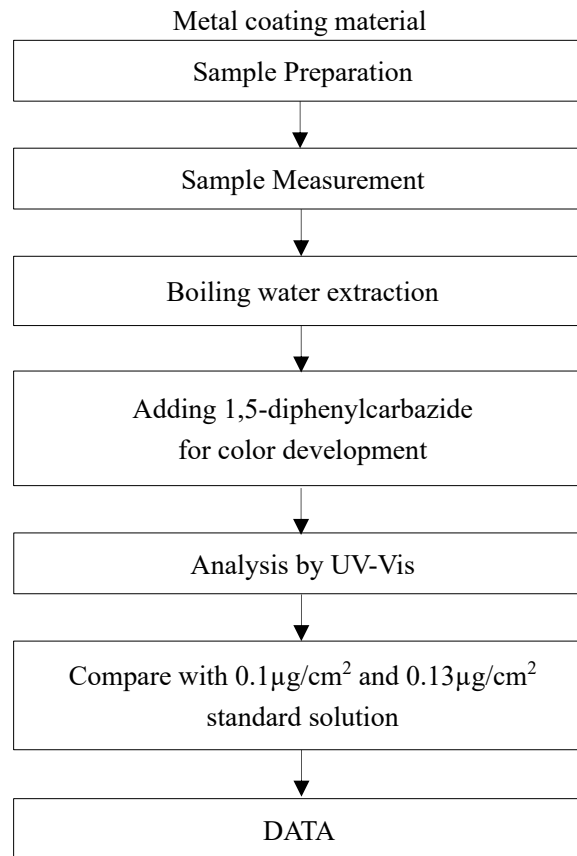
Metal coating material

Sample Preparation

Sample Measurement

Boiling water extraction

Adding 1,5-diphenylcarbazide for color development

Analysis by UV-Vis

Compare with $0.1\mu g/cm^2$ and $0.13\mu g/cm^2$ standard solution

DATA